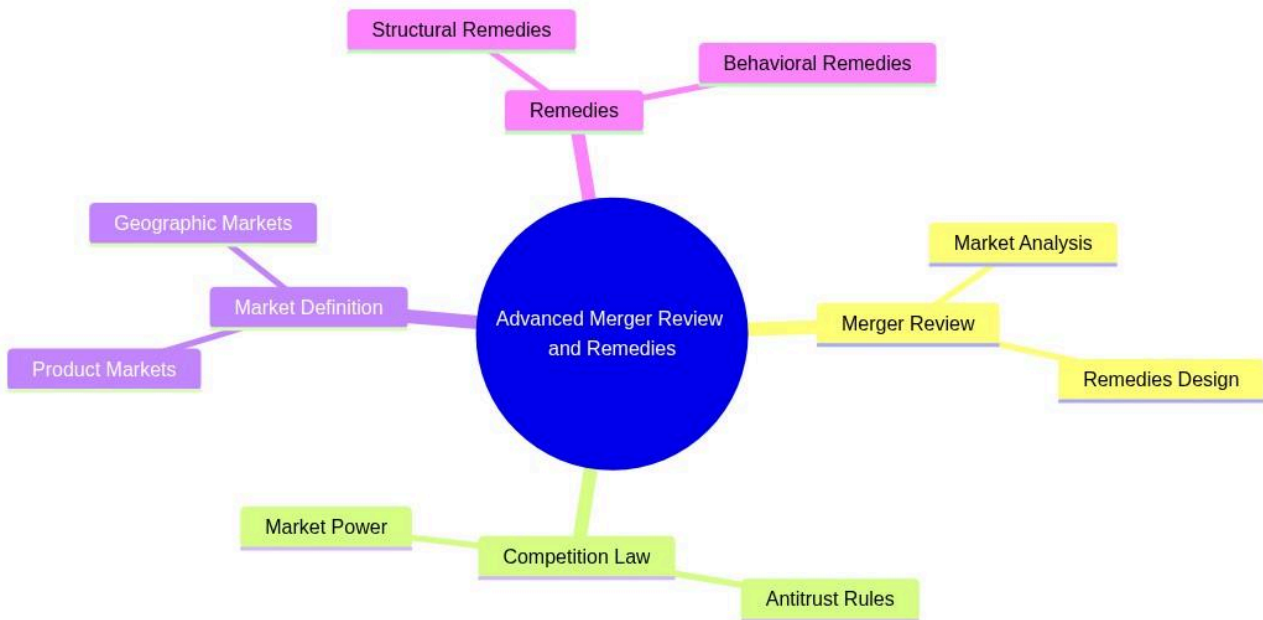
Advanced Merger Review and Remedies

Remedies

Structural Remedies

Behavioral Remedies

Merger Review

Market Analysis

Remedies Design

Competition Law

Market Power

Antitrust Rules

Market Definition

Geographic Markets

Product Markets